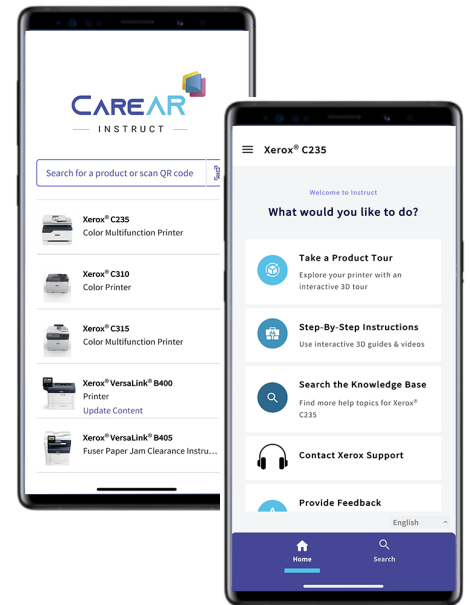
CAREAR
INSTRUCT

Search for a product or scan QR code

Xerox® C235
Color Multifunction Printer

Xerox® C310
Color Printer

Xerox® C315
Color Multifunction Printer

Xerox® VersaLink® B400
Printer
Update Content

Xerox® VersaLink® B405
Fuser Paper Jam Clearance Instru...

Xerox® C235

Welcome to Instruct

What would you like to do?

Take a Product Tour
Explore your printer with an interactive 3D tour

Step-By-Step Instructions
Use interactive 3D guides & videos

Search the Knowledge Base
Find more help topics for Xerox® C235

Contact Xerox Support

Provide Feedback

English

Home
Search